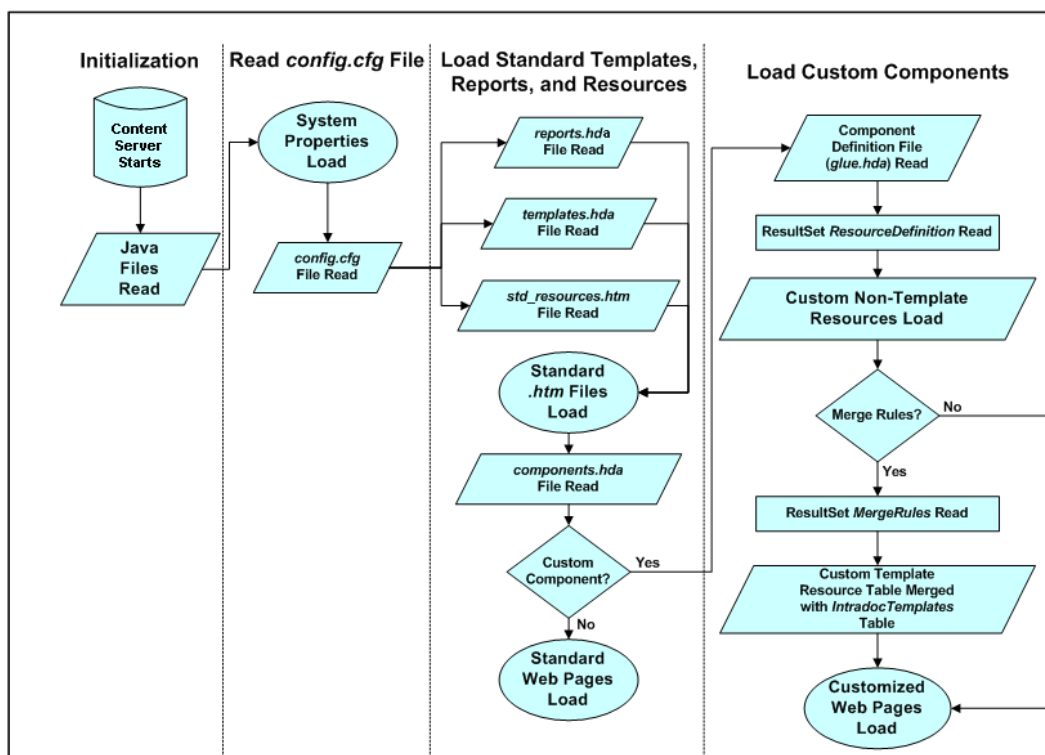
Initialization

Content Server Starts

Java Files Read

Read config.cfg File

System Properties Load

config.cfg File Read

Load Standard Templates, Reports, and Resources

reports.hda File Read

templates.hda File Read

std_resources.htm File Read

Standard .htm Files Load

components.hda File Read

Custom Component?

Yes

No

Standard Web Pages Load

Load Custom Components

Component Definition File (glue.hda) Read

ResultSet ResourceDefinition Read

Custom Non-Template Resources Load

Merge Rules?

No

Yes

ResultSet MergeRules Read

Custom Template Resource Table Merged with IntradocTemplates Table

Customized Web Pages Load